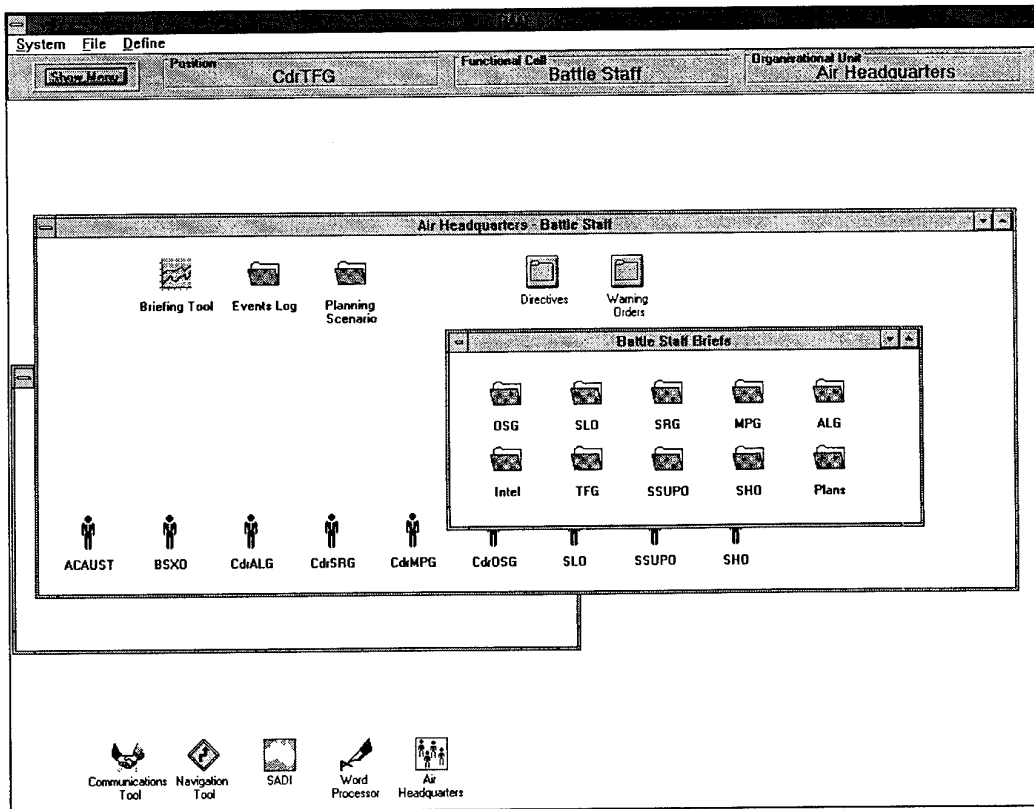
System File Define

Show Menu

Position
CdrTFG

Functional Cell
Battle Staff

Organisational Unit
Air Headquarters

Air Headquarters - Battle Staff

Briefing Tool
Events Log
Planning Scenario
Directives
Warning Orders

Battle Staff Briefs

OSG
SLO
SRG
MPG
ALG
Intel
TFG
SSUPO
SHO
Plans

ACAUST
BSXO
CdrALG
CdrSRG
CdrMPG
CdrOSG
SLO
SSUPO
SHO

Communications Tool
Navigation Tool
SADI
Word Processor
Air Headquarters